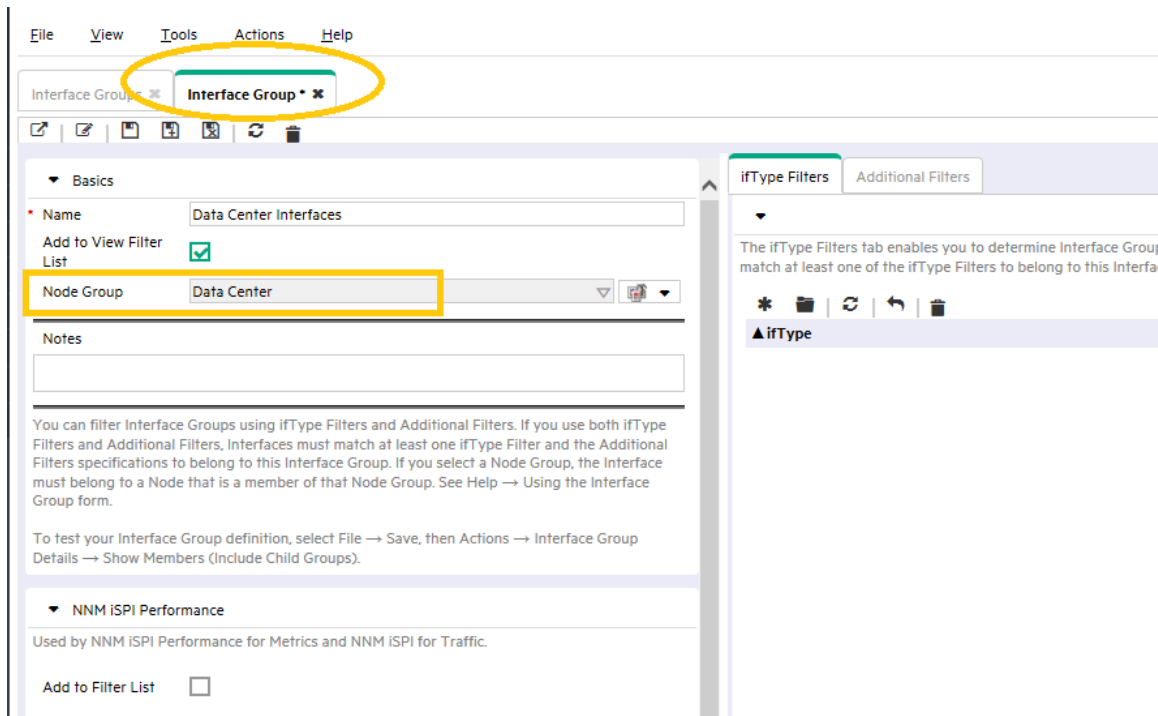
File View Tools Actions Help

Interface Groups ✖ Interface Group * ✖

Basics

* Name Data Center Interfaces

Add to View Filter List

Node Group Data Center

Notes

You can filter Interface Groups using ifType Filters and Additional Filters. If you use both ifType Filters and Additional Filters, Interfaces must match at least one ifType Filter and the Additional Filters specifications to belong to this Interface Group. If you select a Node Group, the Interface must belong to a Node that is a member of that Node Group. See Help → Using the Interface Group form.

To test your Interface Group definition, select File → Save, then Actions → Interface Group Details → Show Members (Include Child Groups).

NNM iSPI Performance

Used by NNM iSPI Performance for Metrics and NNM iSPI for Traffic.

Add to Filter List

ifType Filters Additional Filters

The ifType Filters tab enables you to determine Interface Grou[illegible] match at least one of the ifType Filters to belong to this Interfa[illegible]

▲ifType